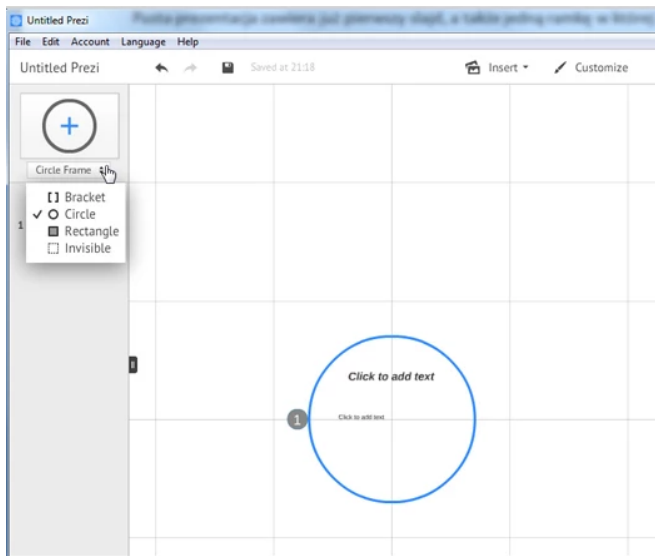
Untitled Prezi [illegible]

File Edit Account Language Help

Untitled Prezi

Saved at 21:18

Insert

Customize

+

Circle Frame

[ ] Bracket
✓ Circle
Rectangle
Invisible

1

Click to add text

1

Click to add text